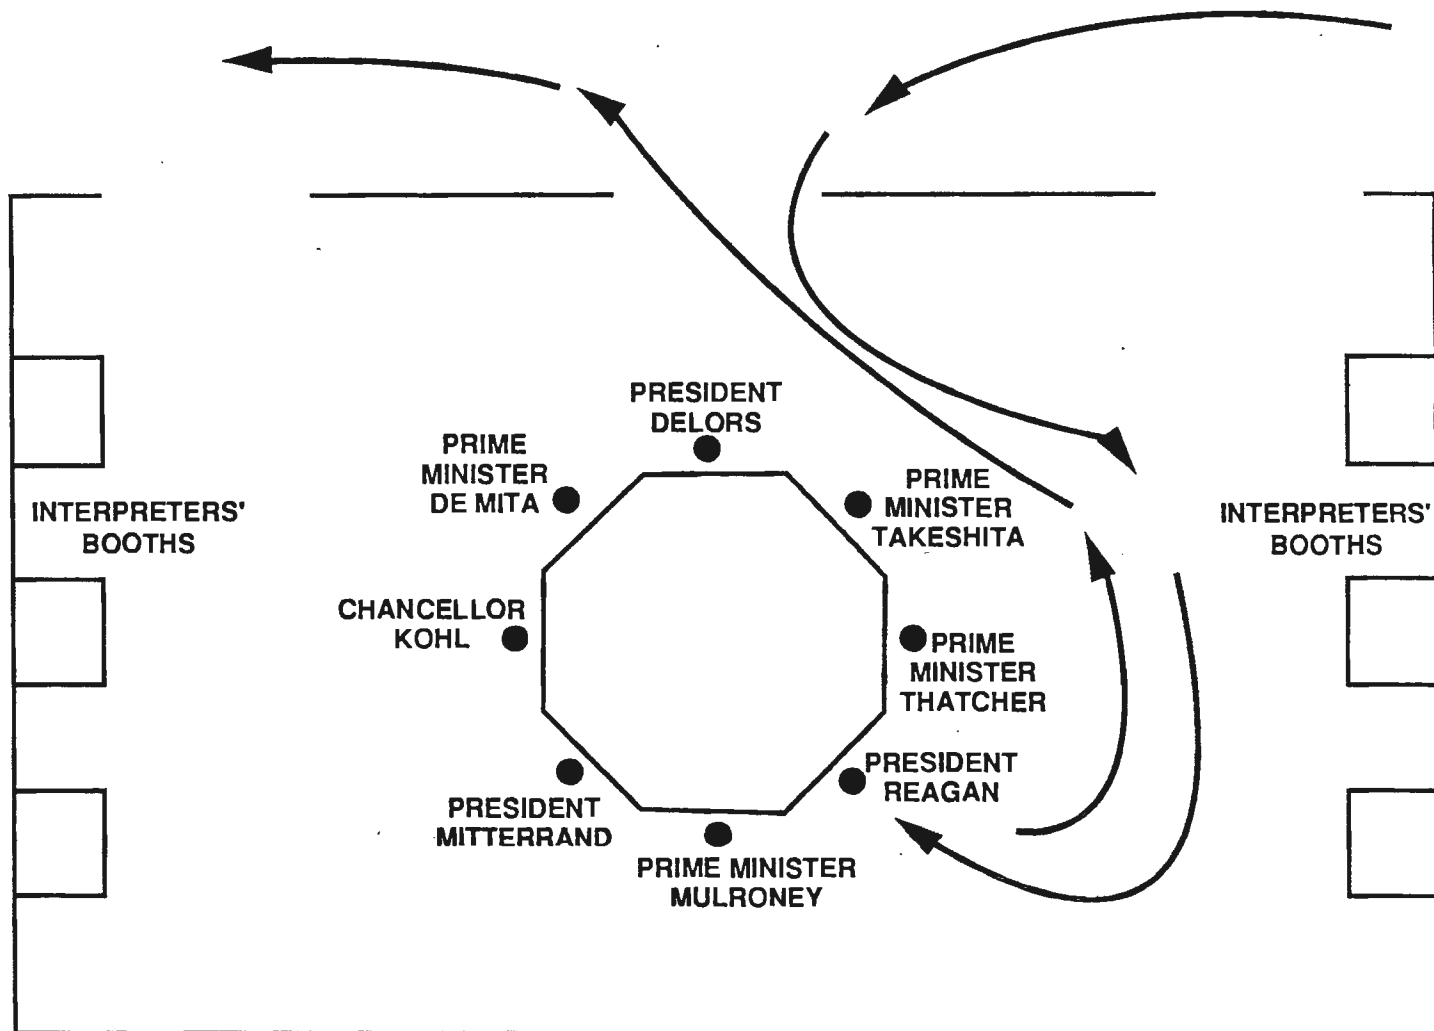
PRESIDENT DELORS

PRIME MINISTER DE MITA

PRIME MINISTER TAKESHITA

INTERPRETERS' BOOTHS

INTERPRETERS' BOOTHS

CHANCELLOR KOHL

PRIME MINISTER THATCHER

PRESIDENT REAGAN

PRESIDENT MITTERRAND

PRIME MINISTER MULRONEY